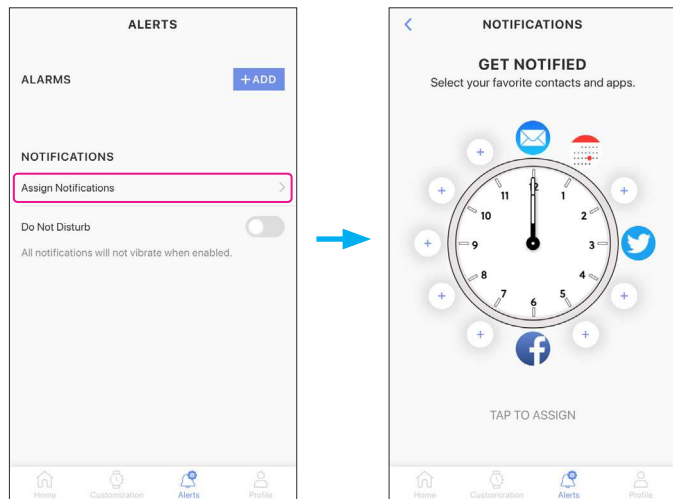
ALERTS

ALARMS

+ADD

NOTIFICATIONS

Assign Notifications

Do Not Disturb

All notifications will not vibrate when enabled.

Home Customization Alerts Profile

NOTIFICATIONS

GET NOTIFIED
Select your favorite contacts and apps.

12 1 2 3 4 5 6 7 8 9 10 11

TAP TO ASSIGN

Home Customization Alerts Profile